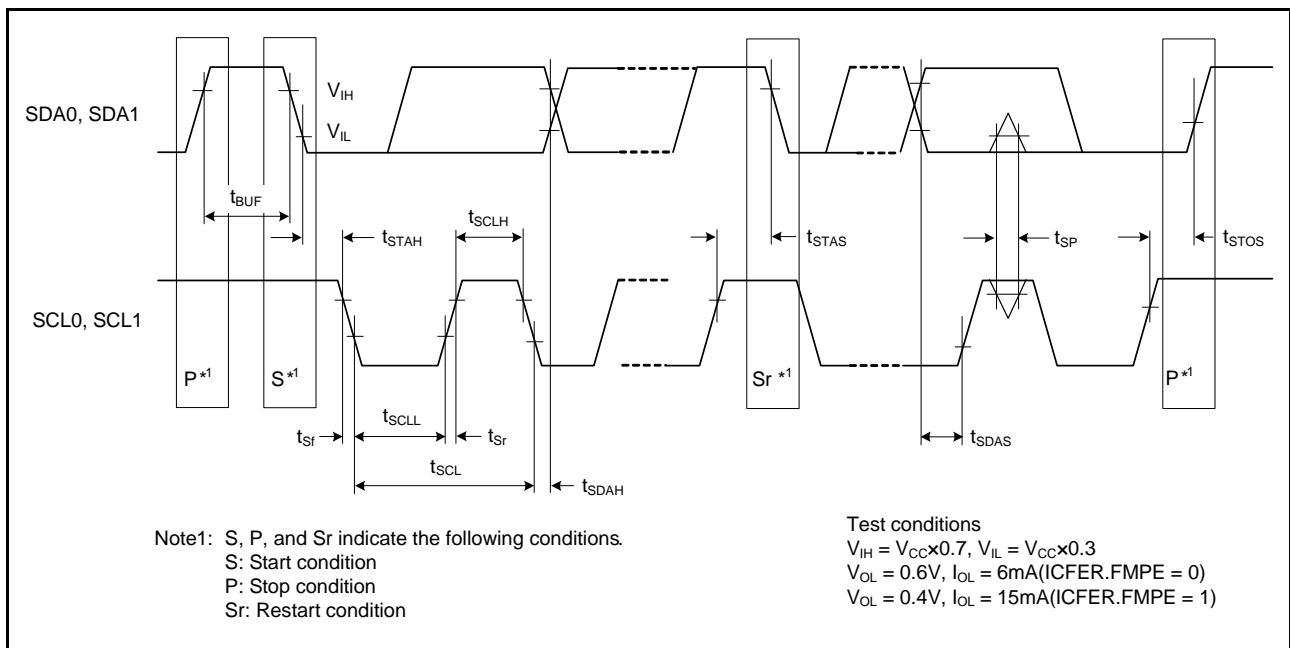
SDA0, SDA1

$V_{IH}$

$V_{IL}$

$t_{BUF}$

$t_{STAH}$

$t_{SCLH}$

$t_{STAS}$

$t_{SP}$

$t_{STOS}$

SCL0, SCL1

P$^{*1}$

S$^{*1}$

Sr $^{*1}$

P$^{*1}$

$t_{Sf}$

$t_{SCLL}$

$t_{Sr}$

$t_{SCL}$

$t_{SDAH}$

$t_{SDAS}$

Note1: S, P, and Sr indicate the following conditions.
S: Start condition
P: Stop condition
Sr: Restart condition

Test conditions
$V_{IH} = V_{CC}×0.7$, $V_{IL} = V_{CC}×0.3$
$V_{OL} = 0.6V$, $I_{OL} = 6mA$(ICFER.FMPE = 0)
$V_{OL} = 0.4V$, $I_{OL} = 15mA$(ICFER.FMPE = 1)